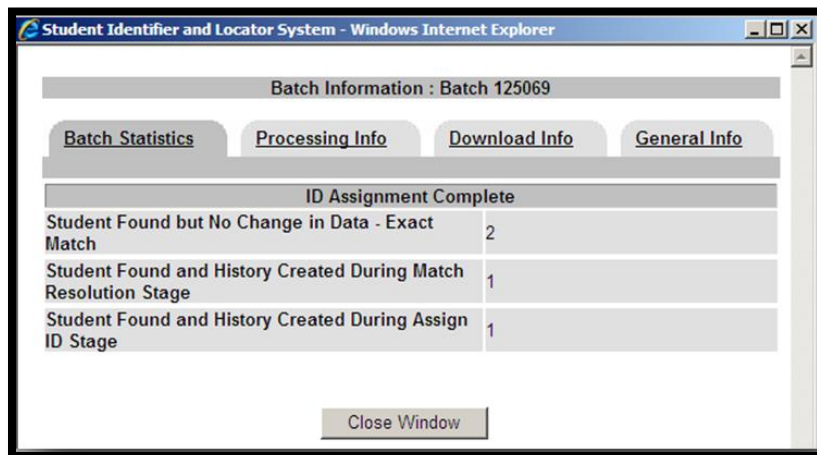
Student Identifier and Locator System - Windows Internet Explorer

Batch Information : Batch 125069

Batch Statistics | Processing Info | Download Info | General Info

| ID Assignment Complete | |
|---|---|
| Student Found but No Change in Data - Exact Match | 2 |
| Student Found and History Created During Match Resolution Stage | 1 |
| Student Found and History Created During Assign ID Stage | 1 |

Close Window